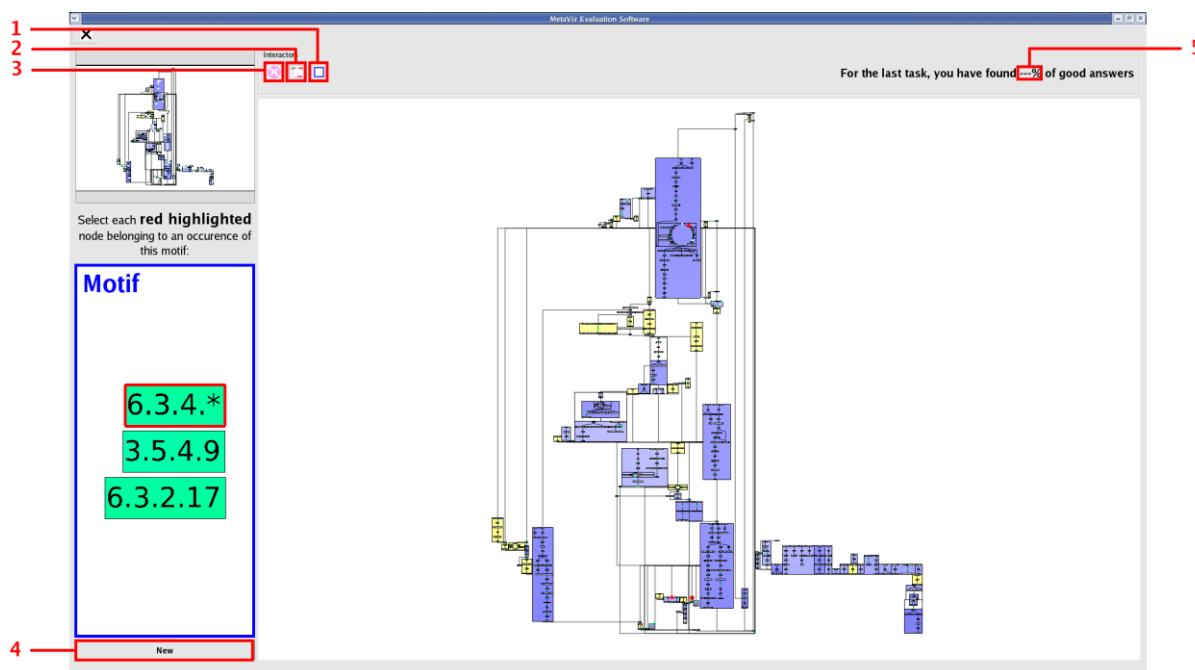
MetaViz Evaluation Software

1

2

3

Interactors

5

For the last task, you have found ---% of good answers

Select each red highlighted node belonging to an occurence of this motif:

Motif

6.3.4.*

3.5.4.9

6.3.2.17

4

New